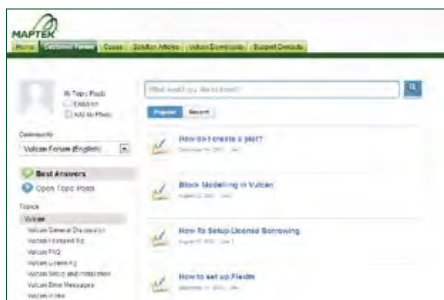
MAPTEK

Home | Community Forum | Cases | Solution Articles | Vulcan Downloads | Support Contacts

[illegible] Topic Posts
Edit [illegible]
Add My Photo

Community

Vulcan Forum (English)

Best Answers

Open Topic Posts

Topics

Vulcan

Vulcan General Discussion

Vulcan Licensing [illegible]

Vulcan FAQ

Vulcan Licensing

Vulcan Setup and Installation

Vulcan Error Messages

Vulcan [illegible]

What would you like to know?

Popular | Recent

How do I create a plot?

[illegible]

Block Modelling in Vulcan

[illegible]

How to Setup License Borrowing

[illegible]

How to set up Flexlm

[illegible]